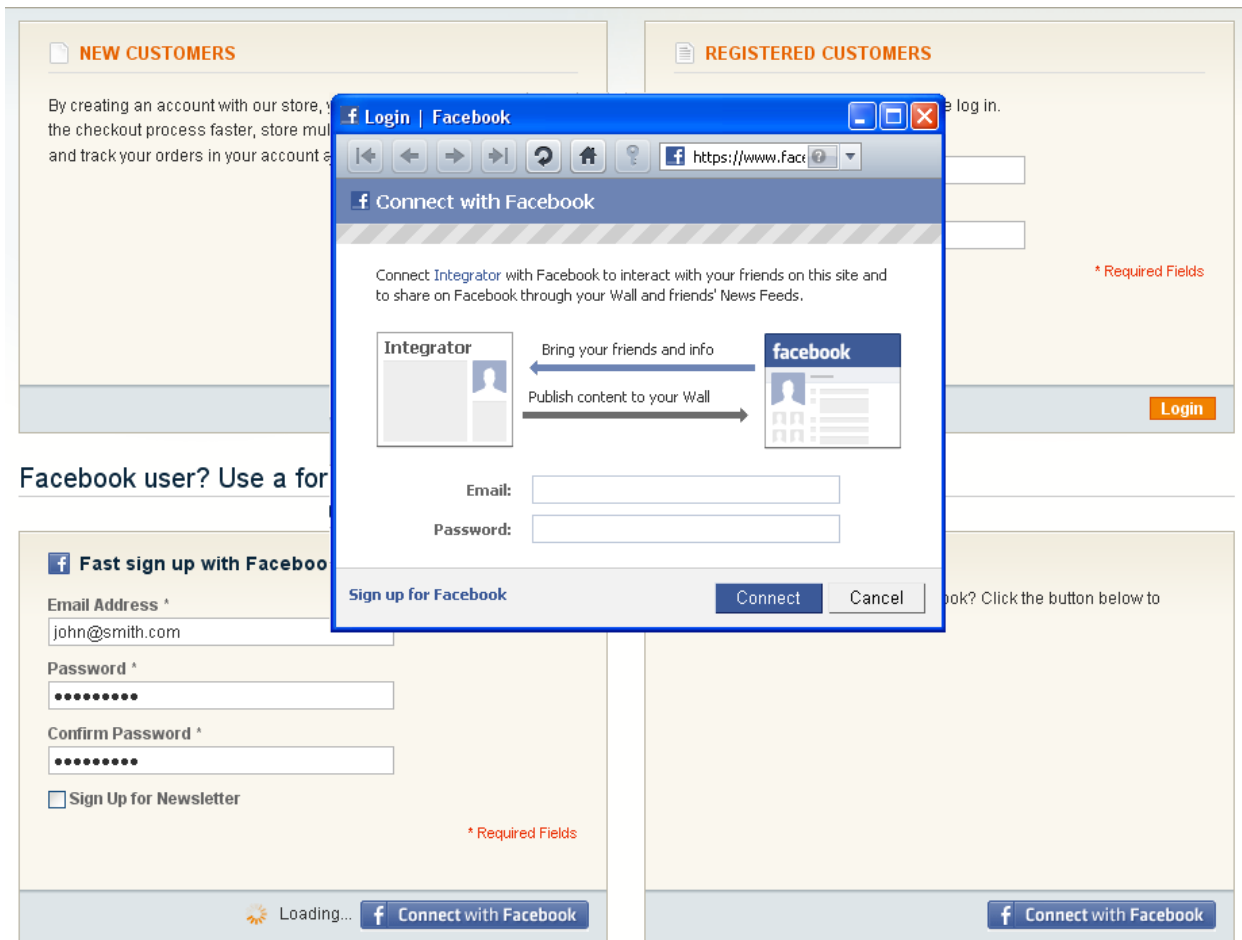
NEW CUSTOMERS

By creating an account with our store, y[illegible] the checkout process faster, store mul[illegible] and track your orders in your account a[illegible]

REGISTERED CUSTOMERS

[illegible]e log in.

* Required Fields

Login

Login | Facebook

https://www.face

Connect with Facebook

Connect Integrator with Facebook to interact with your friends on this site and to share on Facebook through your Wall and friends' News Feeds.

Integrator

Bring your friends and info

Publish content to your Wall

facebook

Email:

Password:

Sign up for Facebook

Connect

Cancel

Facebook user? Use a for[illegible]

Fast sign up with Faceboo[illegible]

Email Address *

john@smith.com

Password *

•••••••••

Confirm Password *

•••••••••

Sign Up for Newsletter

* Required Fields

Loading...

Connect with Facebook

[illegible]ook? Click the button below to

Connect with Facebook